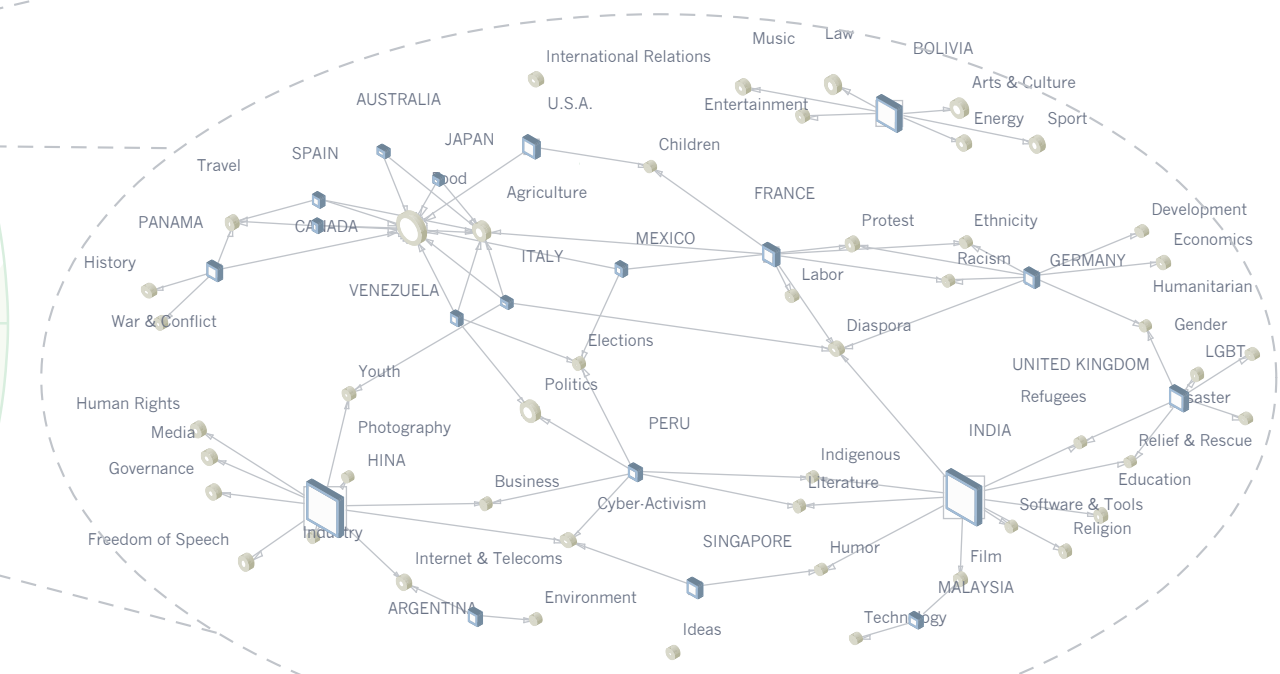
International Relations
Music
Law
BOLIVIA
Arts & Culture
AUSTRALIA
U.S.A.
Entertainment
Energy
Sport
JAPAN
Children
Travel
SPAIN
Food
Agriculture
FRANCE
Development
PANAMA
CANADA
Protest
Ethnicity
MEXICO
Economics
History
ITALY
Racism
GERMANY
Labor
VENEZUELA
Humanitarian
War & Conflict
Diaspora
Gender
Elections
UNITED KINGDOM
LGBT
Youth
Politics
Refugees
Disaster
Human Rights
Photography
PERU
INDIA
Media
Relief & Rescue
HINA
Indigenous
Governance
Business
Literature
Education
Cyber-Activism
Software & Tools
Religion
Freedom of Speech
Industry
SINGAPORE
Humor
Internet & Telecoms
Film
MALAYSIA
Environment
ARGENTINA
Technology
Ideas